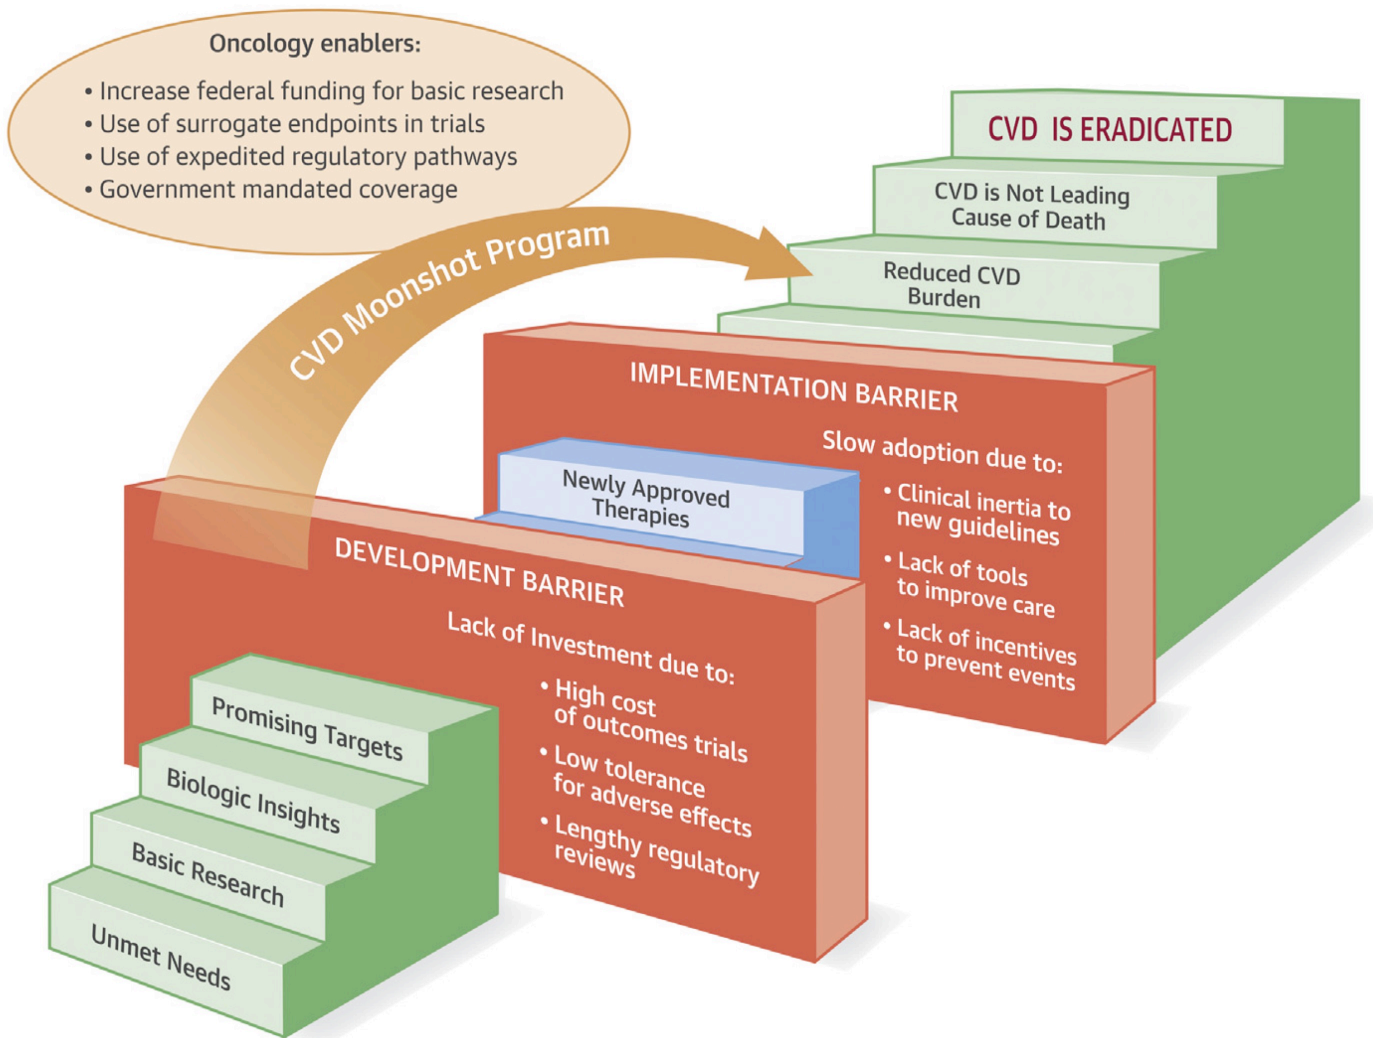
Oncology enablers:

• Increase federal funding for basic research
• Use of surrogate endpoints in trials
• Use of expedited regulatory pathways
• Government mandated coverage

CVD Moonshot Program

CVD IS ERADICATED

CVD is Not Leading Cause of Death

Reduced CVD Burden

IMPLEMENTATION BARRIER

Slow adoption due to:
• Clinical inertia to new guidelines
• Lack of tools to improve care
• Lack of incentives to prevent events

Newly Approved Therapies

DEVELOPMENT BARRIER

Lack of Investment due to:
• High cost of outcomes trials
• Low tolerance for adverse effects
• Lengthy regulatory reviews

Promising Targets

Biologic Insights

Basic Research

Unmet Needs